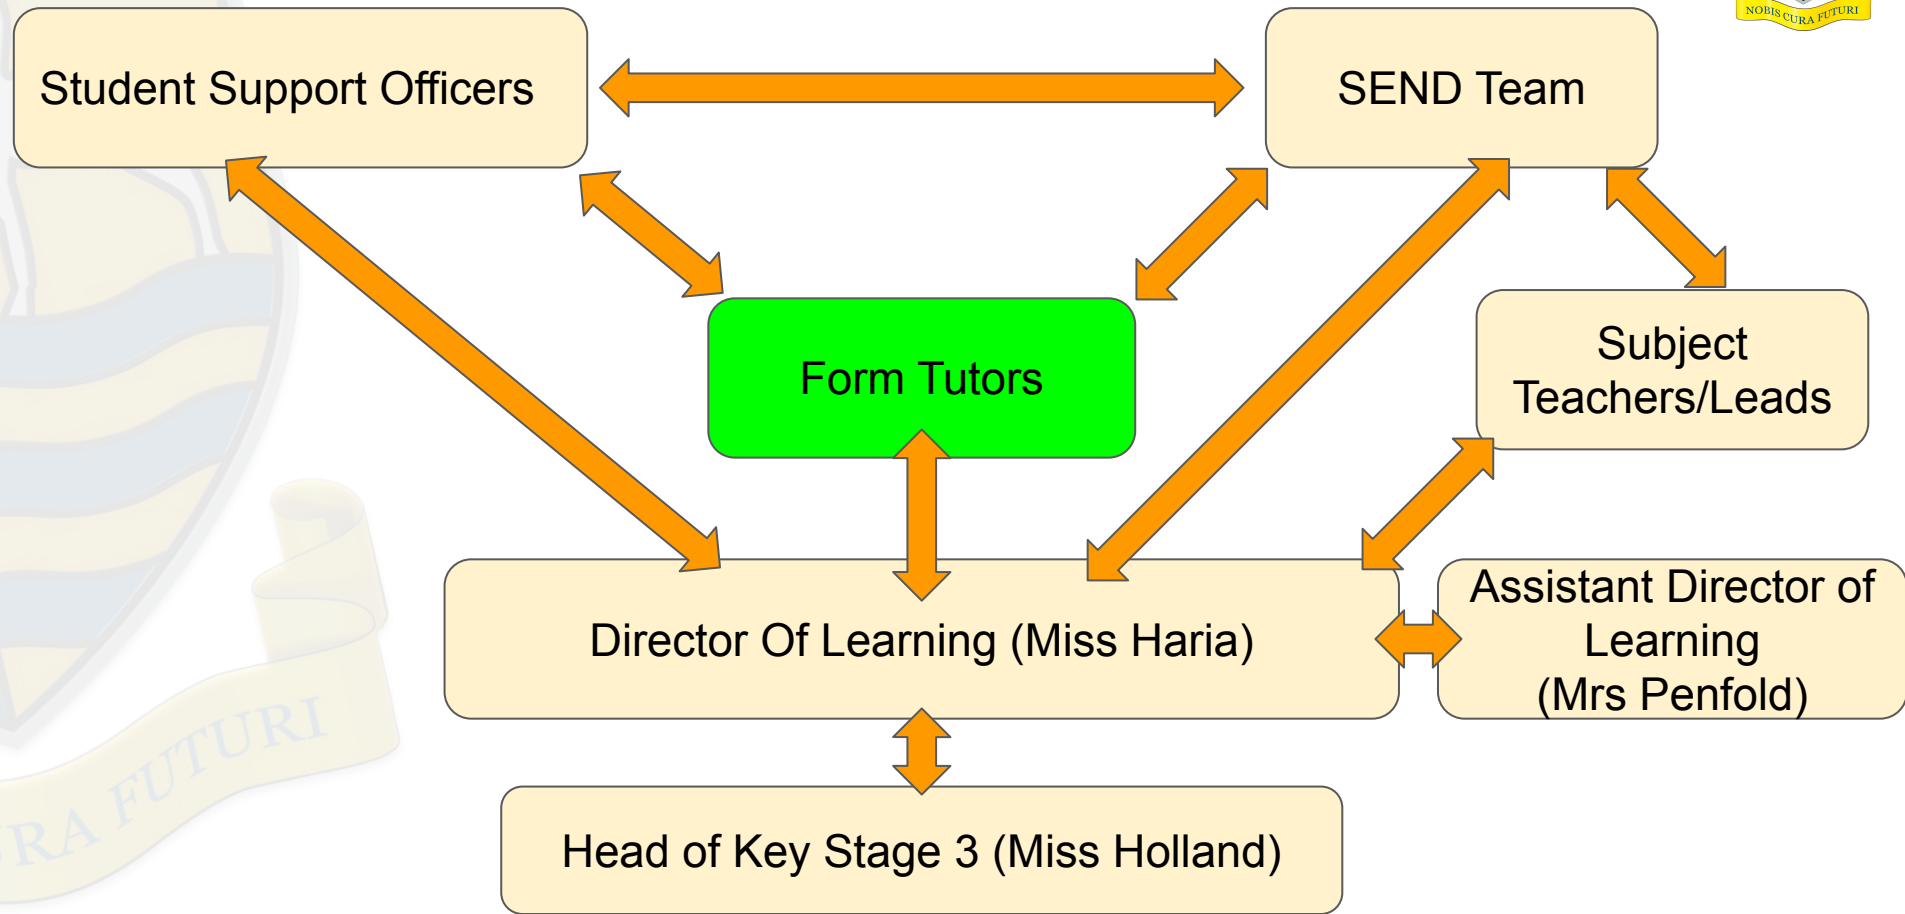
NOBIS CURA FUTURI

Student Support Officers

SEND Team

Form Tutors

Subject Teachers/Leads

Director Of Learning (Miss Haria)

Assistant Director of Learning (Mrs Penfold)

Head of Key Stage 3 (Miss Holland)

RA FUTURI